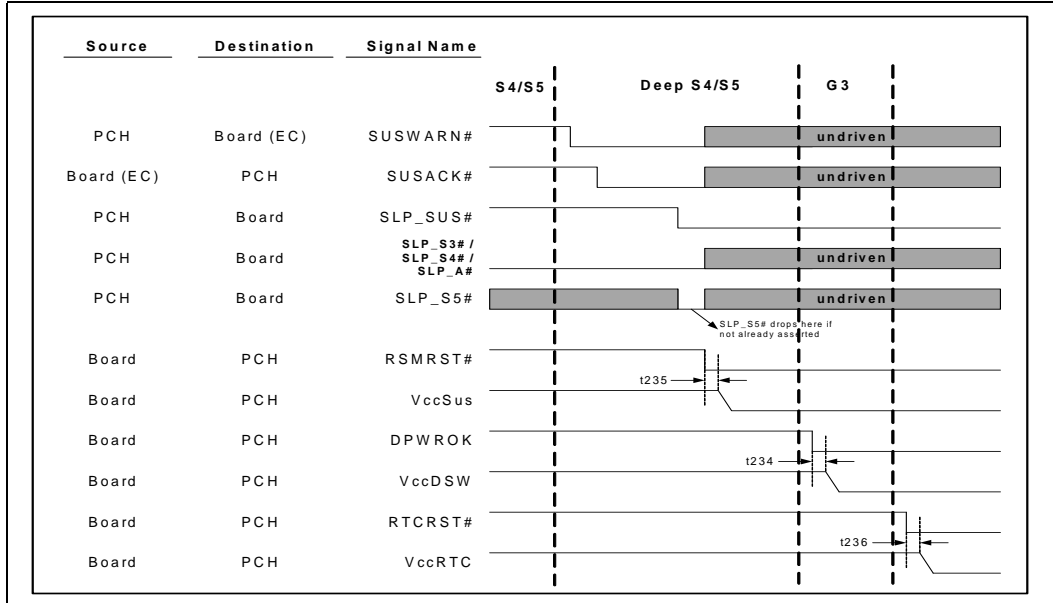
| Source | Destination | Signal Name |
|---|---|---|
| PCH | Board (EC) | SUSWARN# |
| Board (EC) | PCH | SUSACK# |
| PCH | Board | SLP_SUS# |
| PCH | Board | SLP_S3# / SLP_S4# / SLP_A# |
| PCH | Board | SLP_S5# |
| Board | PCH | RSMRST# |
| Board | PCH | VccSus |
| Board | PCH | DPWROK |
| Board | PCH | VccDSW |
| Board | PCH | RTCRST# |
| Board | PCH | VccRTC |

S4/S5

Deep S4/S5

G3

undriven

undriven

undriven

undriven

SLP_S5# drops here if not already asserted

t235

t234

t236